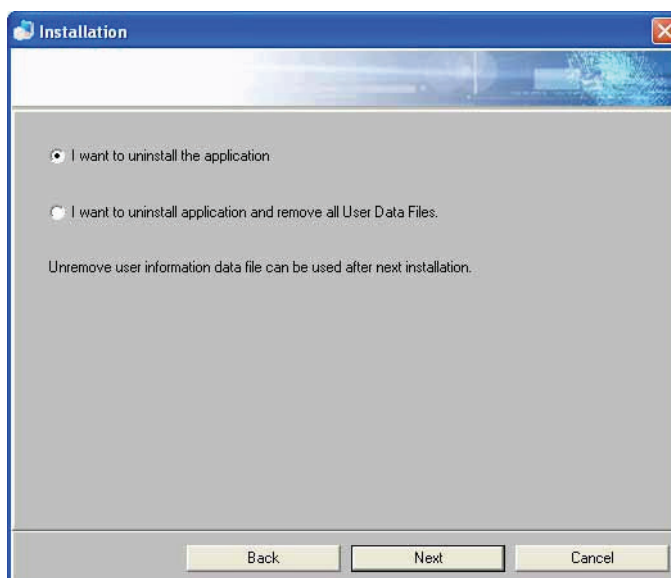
Installation

I want to uninstall the application

I want to uninstall application and remove all User Data Files.

Unremove user information data file can be used after next installation.

Back
Next
Cancel